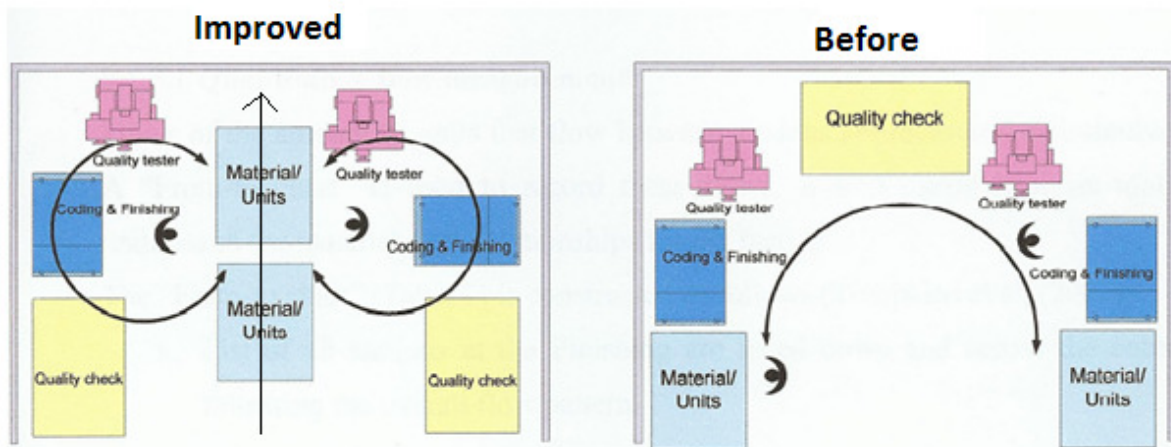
Improved

Quality tester

Material/ Units

Quality tester

Coding & Finishing

Coding & Finishing

Material/ Units

Quality check

Quality check

Before

Quality check

Quality tester

Quality tester

Coding & Finishing

Coding & Finishing

Material/ Units

Material/ Units